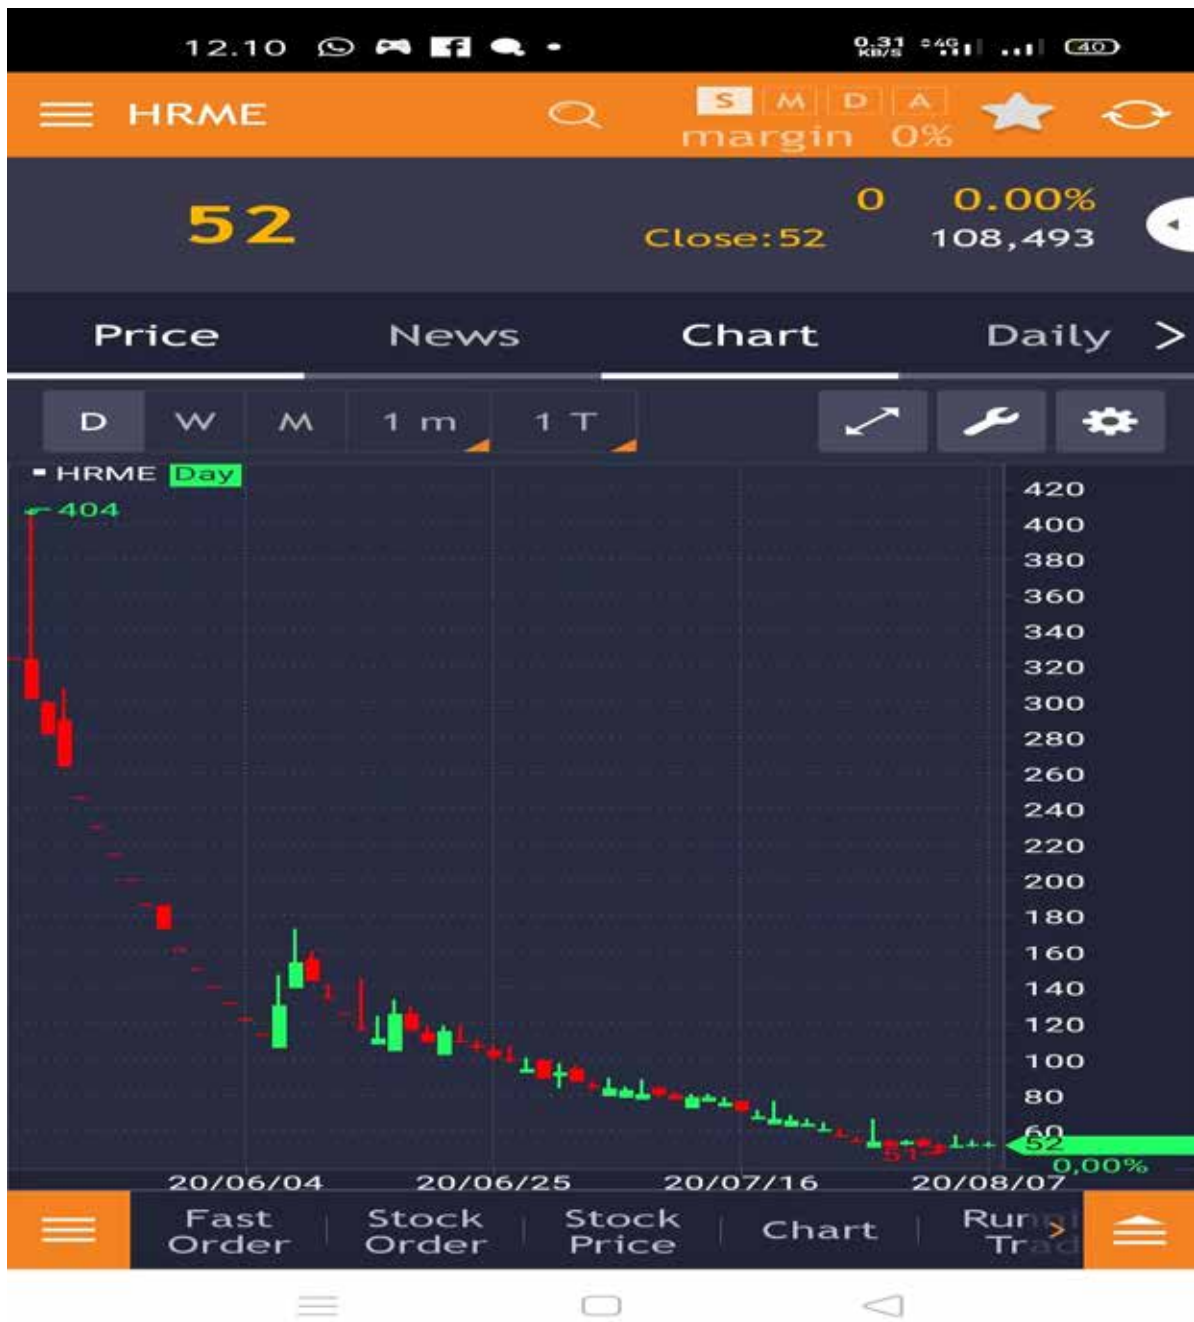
12.10

0.31 KB/S 4G 40

HRME

S M D A

margin 0%

52

0 0.00%

Close:52 108,493

Price News Chart Daily >

D W M 1 m 1 T

▪ HRME Day

404

420
400
380
360
340
320
300
280
260
240
220
200
180
160
140
120
100
80
60

52

51

0,00%

20/06/04 20/06/25 20/07/16 20/08/07

Fast Order

Stock Order

Stock Price

Chart

Run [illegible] Tra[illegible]